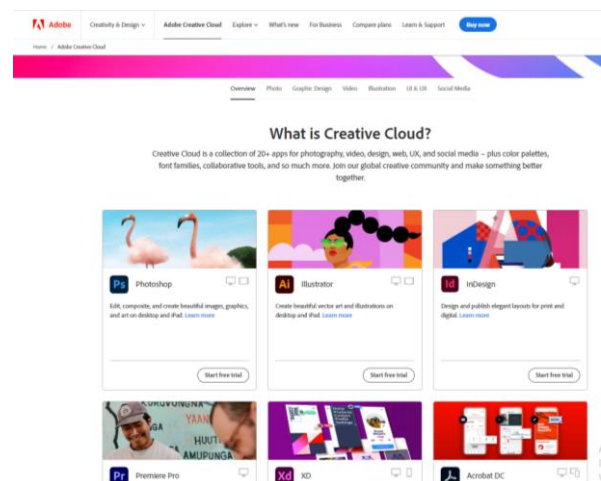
Adobe Creativity & Design Adobe Creative Cloud Explore What's new For Business Compare plans Learn & Support Buy now

Home / Adobe Creative Cloud

Overview Photo Graphic Design Video Illustration UI & UX Social Media

What is Creative Cloud?

Creative Cloud is a collection of 20+ apps for photography, video, design, web, UX, and social media – plus color palettes, font families, collaborative tools, and so much more. Join our global creative community and make something better together.

Ps Photoshop

Edit, composite, and create beautiful images, graphics, and art on desktop and iPad. Learn more

Start free trial

Ai Illustrator

Create beautiful vector art and illustrations on desktop and iPad. Learn more

Start free trial

Id InDesign

Design and publish elegant layouts for print and digital. Learn more

Start free trial

YAAN
HUUT
AMUPUNGA

Pr Premiere Pro

Xd XD

Acrobat DC